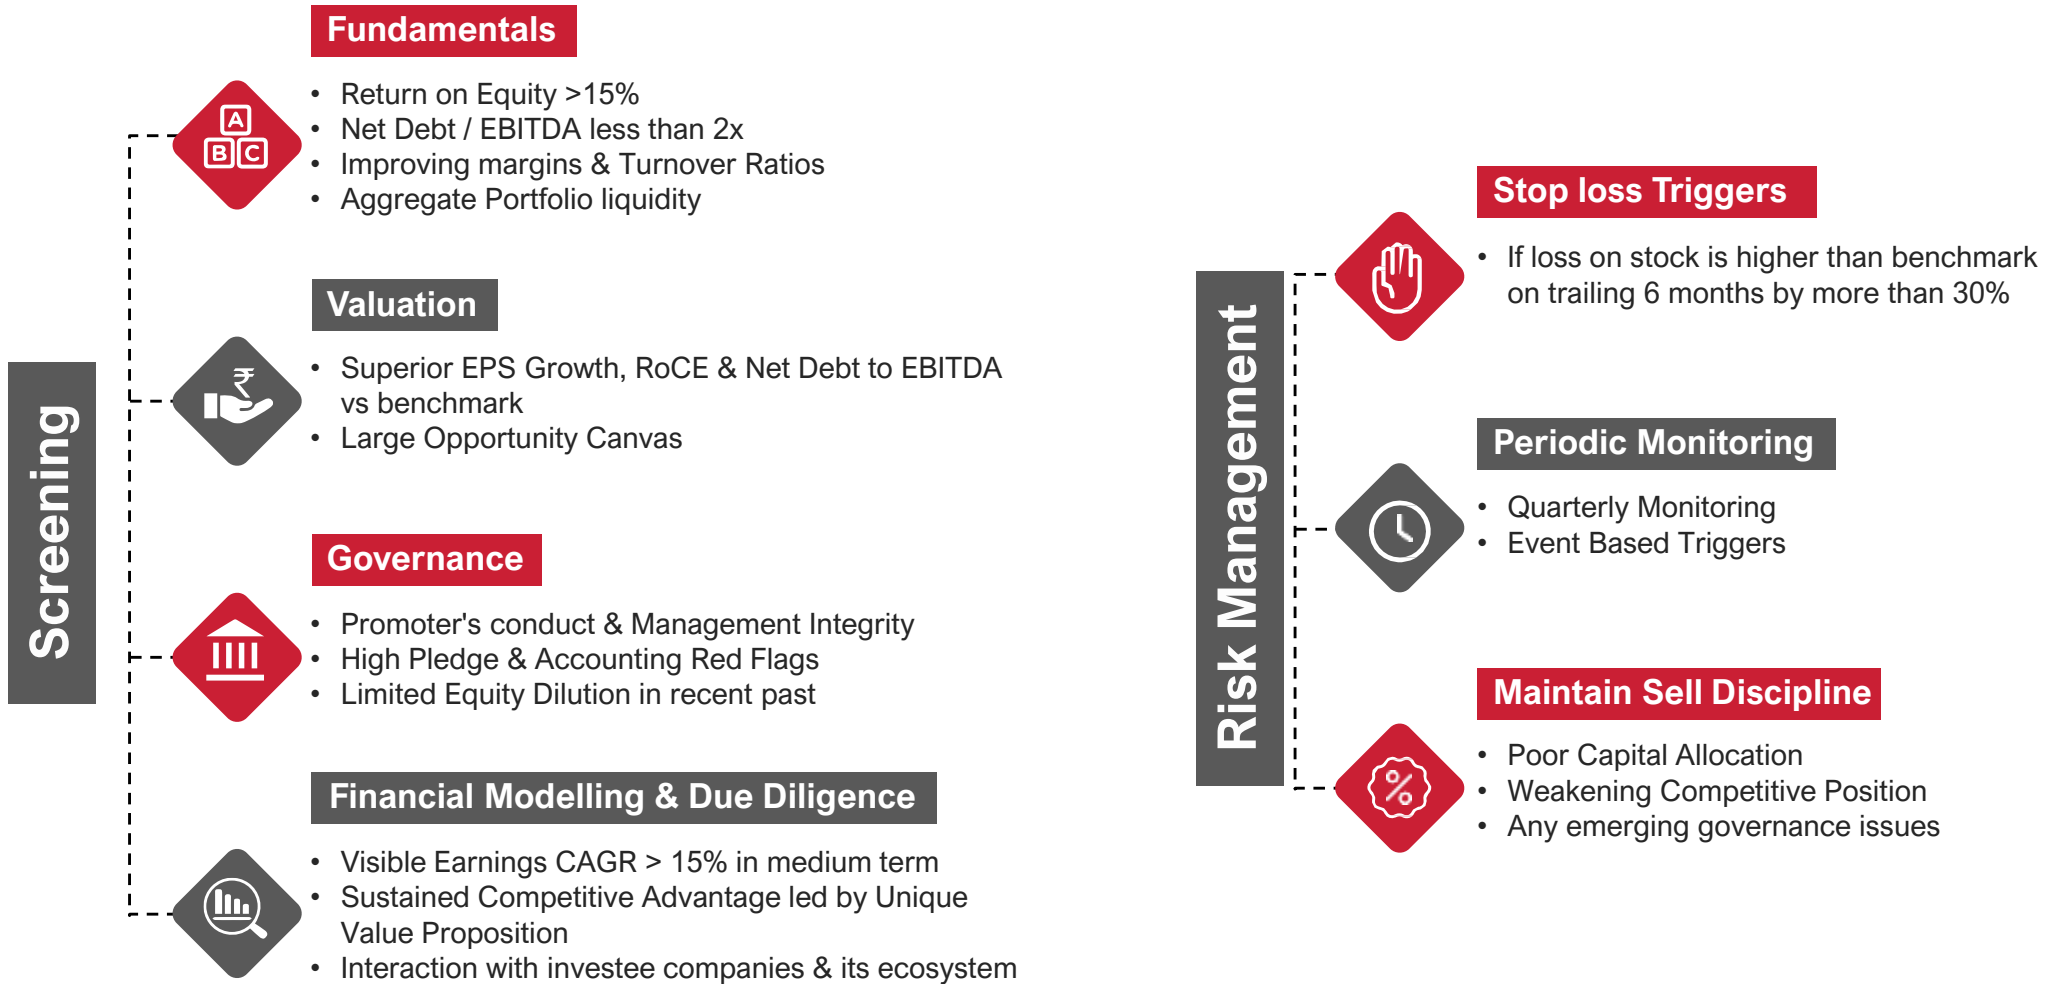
Screening

Fundamentals

A B C

- Return on Equity >15%
- Net Debt / EBITDA less than 2x
- Improving margins & Turnover Ratios
- Aggregate Portfolio liquidity

Valuation

₹

- Superior EPS Growth, RoCE & Net Debt to EBITDA vs benchmark
- Large Opportunity Canvas

Governance

- Promoter's conduct & Management Integrity
- High Pledge & Accounting Red Flags
- Limited Equity Dilution in recent past

Financial Modelling & Due Diligence

- Visible Earnings CAGR > 15% in medium term
- Sustained Competitive Advantage led by Unique Value Proposition
- Interaction with investee companies & its ecosystem

Risk Management

Stop loss Triggers

- If loss on stock is higher than benchmark on trailing 6 months by more than 30%

Periodic Monitoring

- Quarterly Monitoring
- Event Based Triggers

Maintain Sell Discipline

%

- Poor Capital Allocation
- Weakening Competitive Position
- Any emerging governance issues